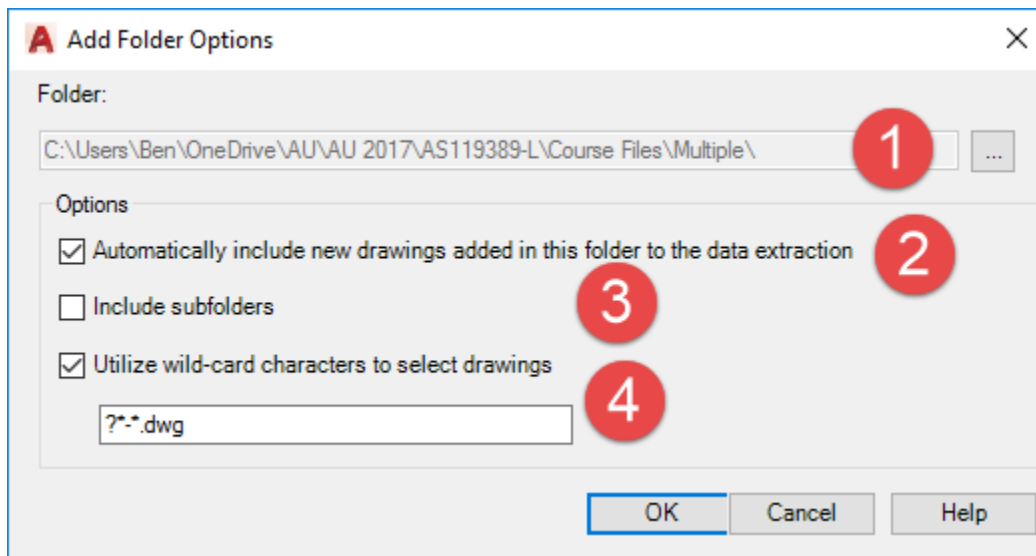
Add Folder Options

Folder:

C:\Users\Ben\OneDrive\AU\AU 2017\AS119389-L\Course Files\Multiple\

1

...

Options

Automatically include new drawings added in this folder to the data extraction

2

Include subfolders

3

Utilize wild-card characters to select drawings

4

?*-*.dwg

OK

Cancel

Help